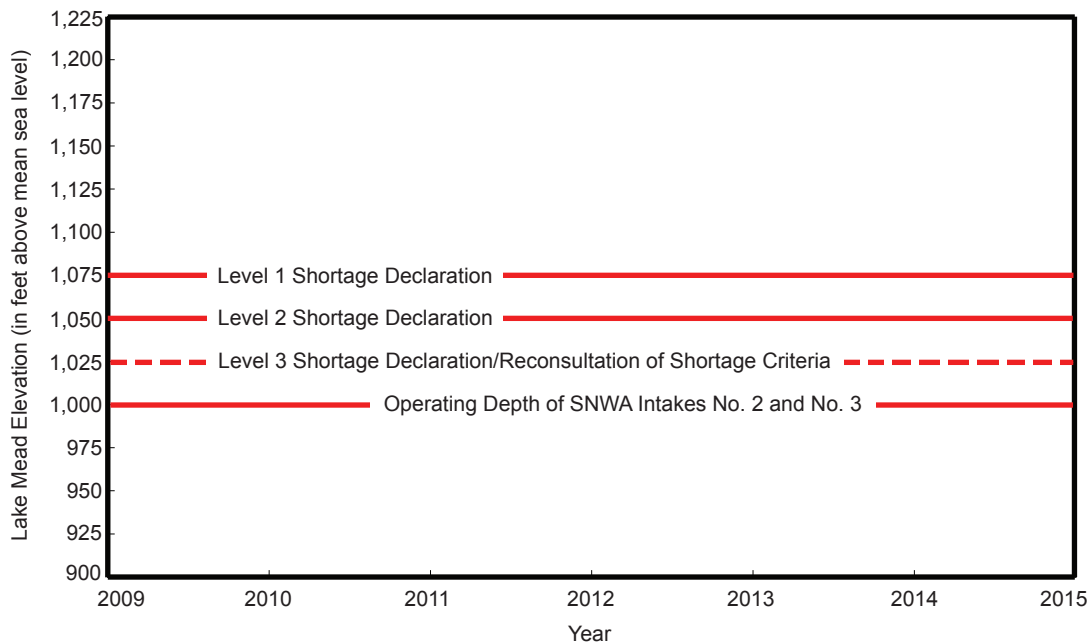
Lake Mead Elevation (in feet above mean sea level)

1,225
1,200
1,175
1,150
1,125
1,100
1,075
1,050
1,025
1,000
975
950
925
900

Level 1 Shortage Declaration
Level 2 Shortage Declaration
Level 3 Shortage Declaration/Reconsultation of Shortage Criteria
Operating Depth of SNWA Intakes No. 2 and No. 3

2009
2010
2011
2012
2013
2014
2015

Year